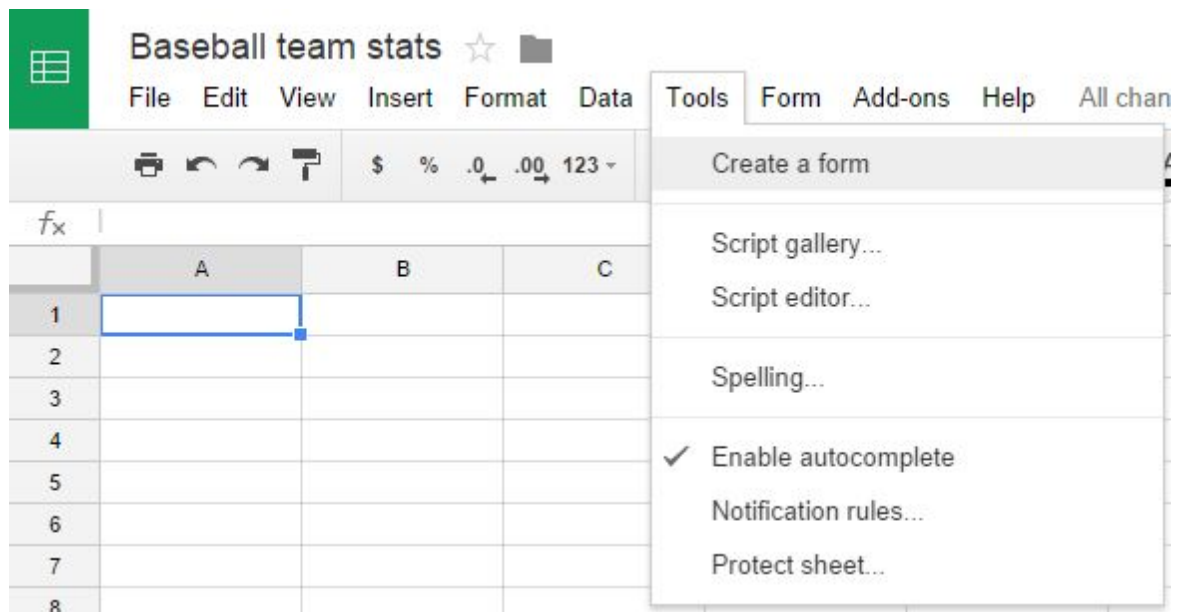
Baseball team stats

File Edit View Insert Format Data Tools Form Add-ons Help All chan

$ % .0 .00 123

$f_x$

| | A | B | C |
|---|---|---|---|
| 1 | | | |
| 2 | | | |
| 3 | | | |
| 4 | | | |
| 5 | | | |
| 6 | | | |
| 7 | | | |
| 8 | | | |

Create a form

Script gallery...
Script editor...

Spelling...

✓ Enable autocomplete
Notification rules...
Protect sheet...